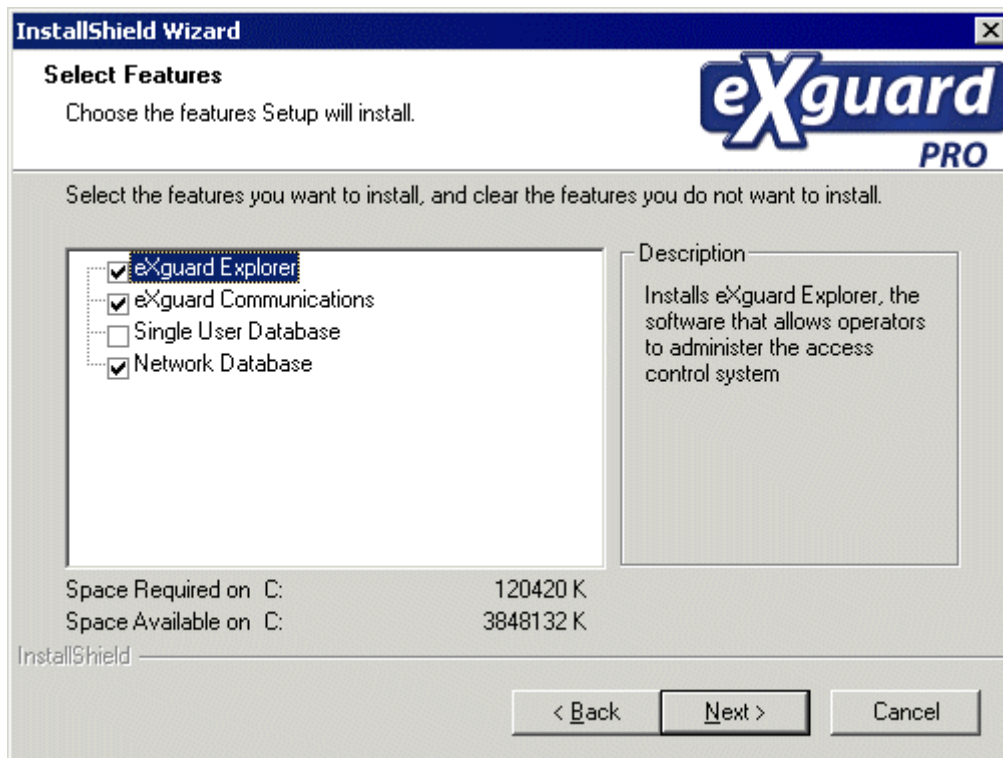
InstallShield Wizard

Select Features

Choose the features Setup will install.

eXguard PRO

Select the features you want to install, and clear the features you do not want to install.

eXguard Explorer
eXguard Communications
Single User Database
Network Database

Description

Installs eXguard Explorer, the software that allows operators to administer the access control system

Space Required on C: 120420 K
Space Available on C: 3848132 K

InstallShield

< Back
Next >
Cancel